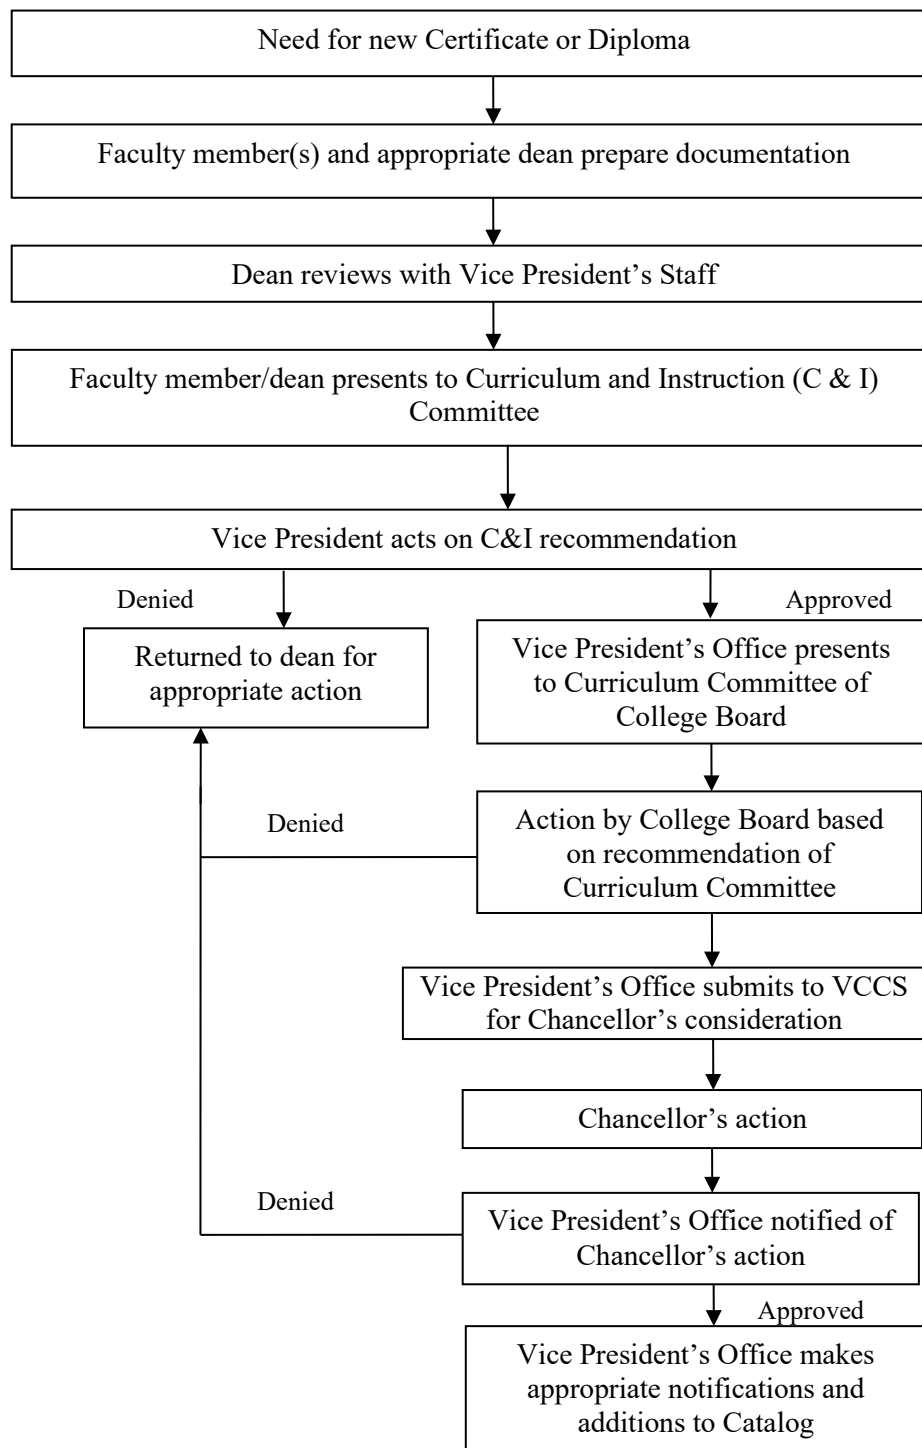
Need for new Certificate or Diploma

Faculty member(s) and appropriate dean prepare documentation

Dean reviews with Vice President’s Staff

Faculty member/dean presents to Curriculum and Instruction (C & I) Committee

Vice President acts on C&I recommendation

Denied

Approved

Returned to dean for appropriate action

Vice President’s Office presents to Curriculum Committee of College Board

Denied

Action by College Board based on recommendation of Curriculum Committee

Vice President’s Office submits to VCCS for Chancellor’s consideration

Chancellor’s action

Denied

Vice President’s Office notified of Chancellor’s action

Approved

Vice President’s Office makes appropriate notifications and additions to Catalog